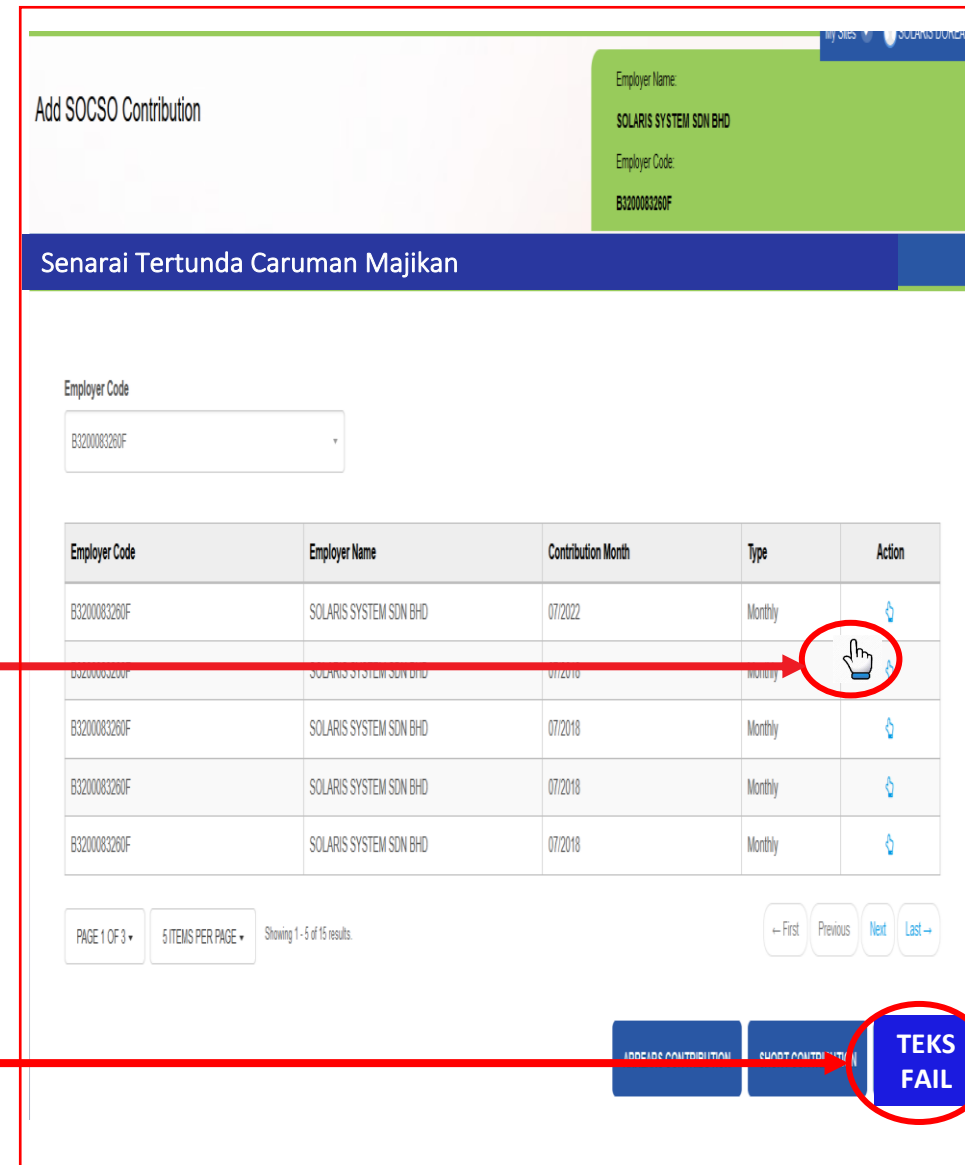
My Sites SOLARIS DUREA

Add SOCSO Contribution

Employer Name:
SOLARIS SYSTEM SDN BHD
Employer Code:
B3200083260F

Senarai Tertunda Caruman Majikan

Employer Code
B3200083260F

| Employer Code | Employer Name | Contribution Month | Type | Action |
|---|---|---|---|---|
| B3200083260F | SOLARIS SYSTEM SDN BHD | 07/2022 | Monthly | |
| B3200083260F | SOLARIS SYSTEM SDN BHD | 07/2018 | Monthly | |
| B3200083260F | SOLARIS SYSTEM SDN BHD | 07/2018 | Monthly | |
| B3200083260F | SOLARIS SYSTEM SDN BHD | 07/2018 | Monthly | |
| B3200083260F | SOLARIS SYSTEM SDN BHD | 07/2018 | Monthly | |

PAGE 1 OF 3 ▾ 5 ITEMS PER PAGE ▾ Showing 1 - 5 of 15 results.

← First Previous Next Last →

ARREARS CONTRIBUTION SHORT CONTRIBUTION TEKS FAIL